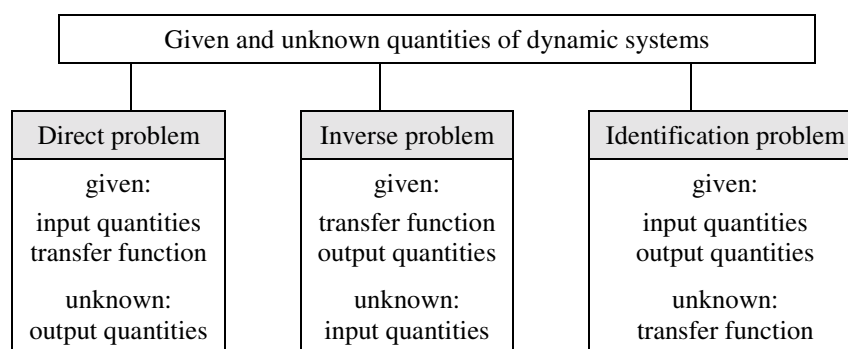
Given and unknown quantities of dynamic systems

Direct problem
given:
input quantities
transfer function
unknown:
output quantities

Inverse problem
given:
transfer function
output quantities
unknown:
input quantities

Identification problem
given:
input quantities
output quantities
unknown:
transfer function